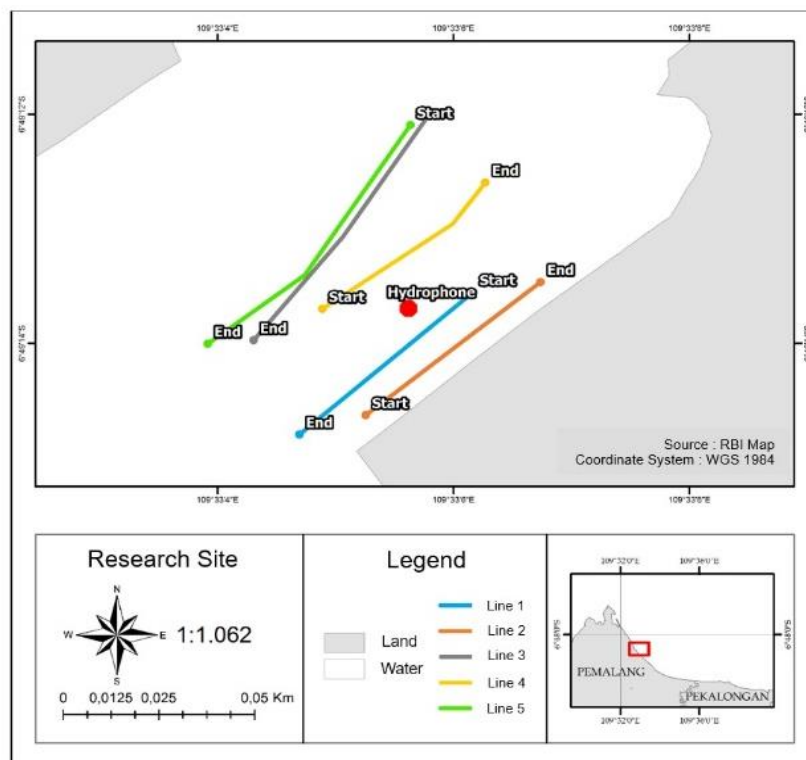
109°33'4"E 109°33'6"E 109°33'8"E

6°49'12"S

6°49'14"S

Start

End

End

Start

Hydrophone

Start

End

End

End

Start

Source : RBI Map
Coordinate System : WGS 1984

109°33'4"E 109°33'6"E 109°33'8"E

Research Site

N
W E
S

1:1.062

0 0,0125 0,025 0,05 Km

Legend

Land

Water

Line 1

Line 2

Line 3

Line 4

Line 5

109°32'0"E 109°36'0"E

6°48'S

6°48'S

PEMALANG

PEKALONGAN

109°32'0"E 109°36'0"E